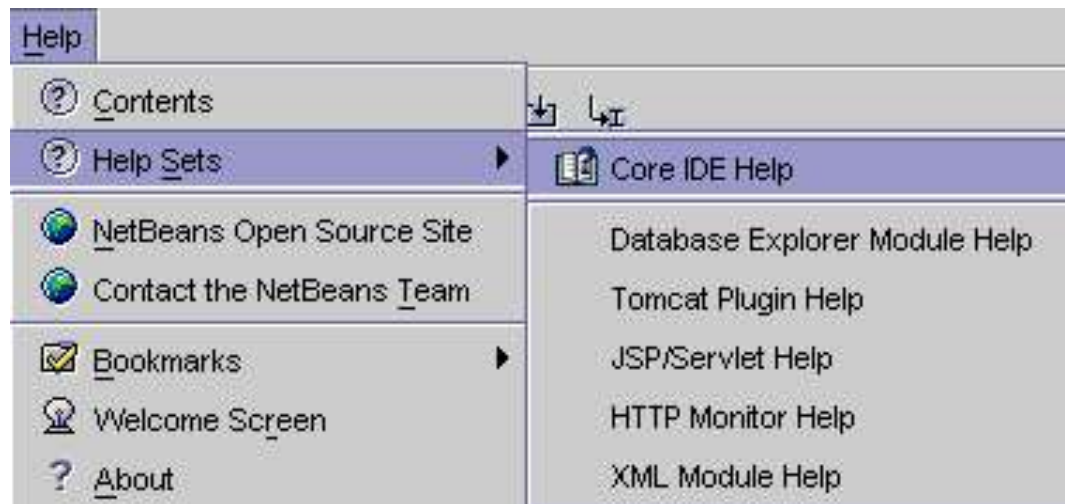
Help

Contents
Help Sets
NetBeans Open Source Site
Contact the NetBeans Team
Bookmarks
Welcome Screen
About

Core IDE Help
Database Explorer Module Help
Tomcat Plugin Help
JSP/Servlet Help
HTTP Monitor Help
XML Module Help